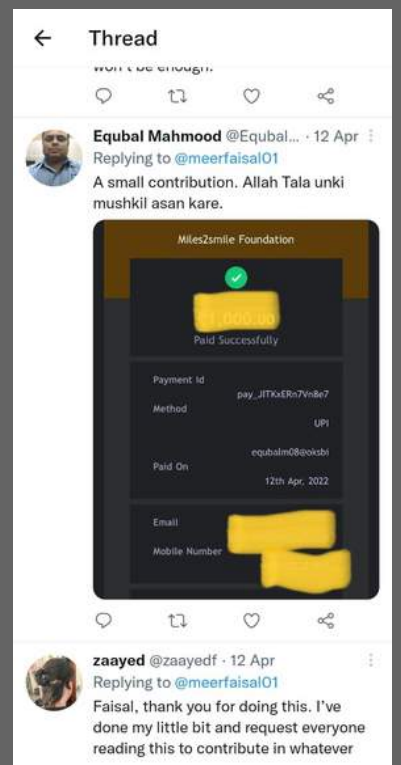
← Thread

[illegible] be enough.

Equbal Mahmood @Equbal... · 12 Apr
Replying to @meerfaisal01
A small contribution. Allah Tala unki mushkil asan kare.

Miles2smile Foundation

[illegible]
Paid Successfully

Payment Id
pay_JITKxERn7Vn8e7
Method
UPI
equbalm08@oksbi
Paid On
12th Apr, 2022

Email
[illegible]
Mobile Number
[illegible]

zaayed @zaayedf · 12 Apr
Replying to @meerfaisal01
Faisal, thank you for doing this. I've done my little bit and request everyone reading this to contribute in whatever